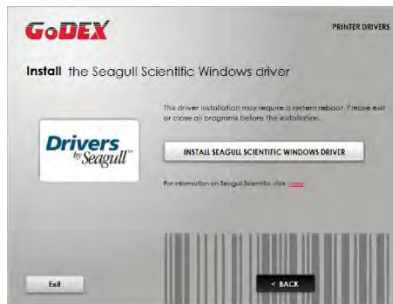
GoDEX

PRINTER DRIVERS

Install the Seagull Scientific Windows driver

This driver installation may require a system reboot. Please exit or close all programs before the installation.

Drivers by Seagull

INSTALL SEAGULL SCIENTIFIC WINDOWS DRIVER

For information on Seagull Scientific click here

Exit

< BACK